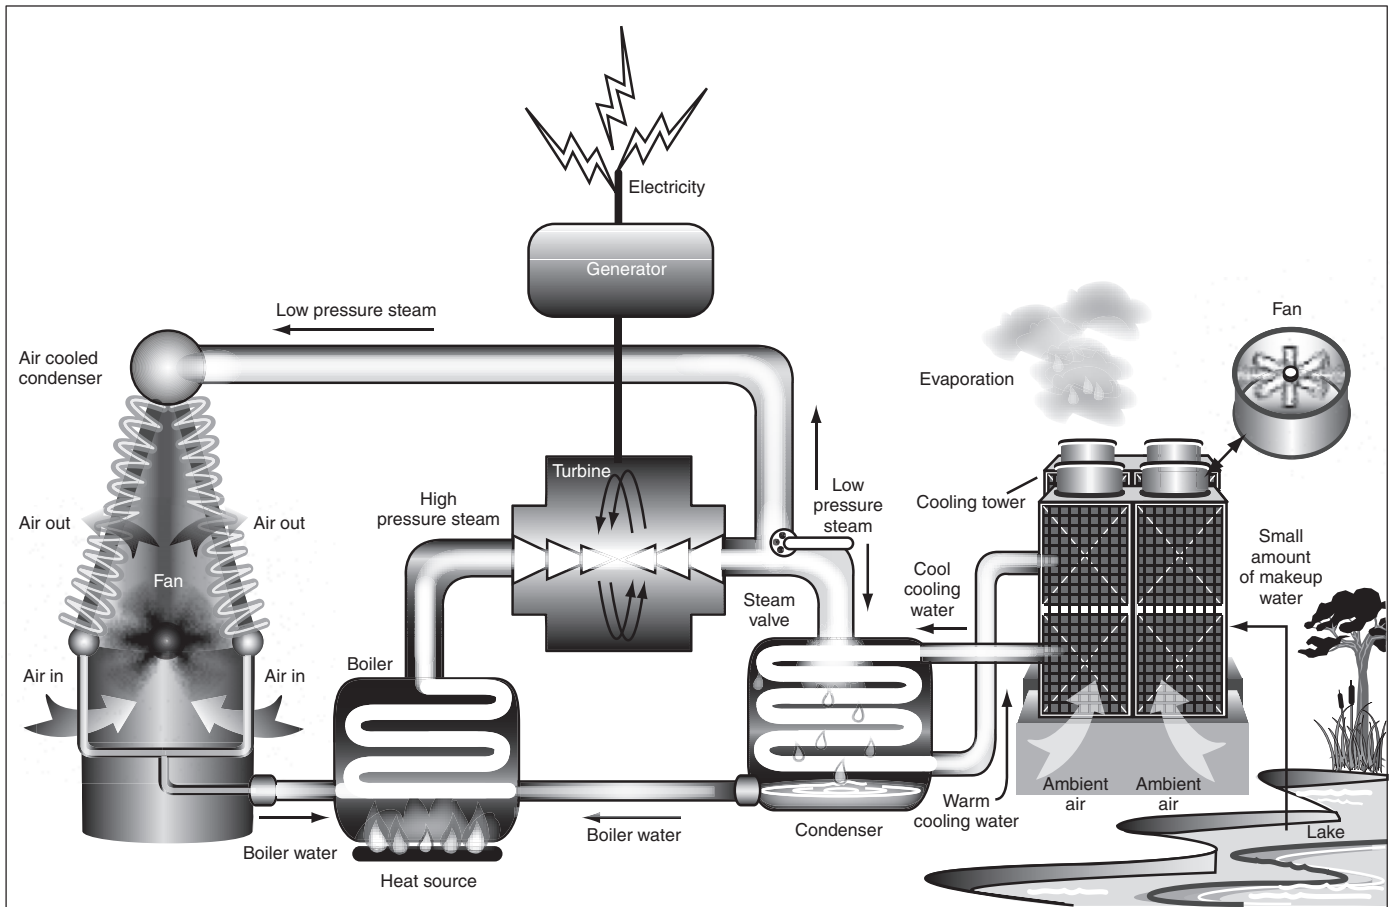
Electricity

Generator

Low pressure steam

Air cooled condenser

Air out

Air out

Fan

Air in

Air in

Turbine

High pressure steam

Low pressure steam

Steam valve

Boiler

Boiler water

Heat source

Boiler water

Condenser

Evaporation

Fan

Cooling tower

Small amount of makeup water

Cool cooling water

Warm cooling water

Ambient air

Ambient air

Lake